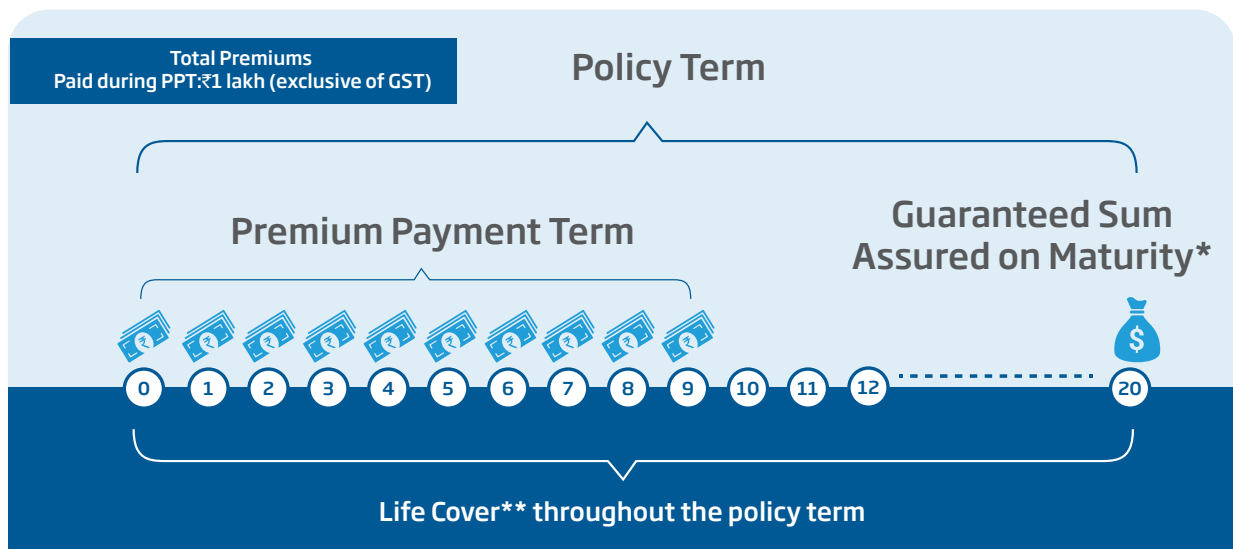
Total Premiums
Paid during PPT:₹1 lakh (exclusive of GST)

Policy Term

Premium Payment Term

Guaranteed Sum Assured on Maturity*

0 1 2 3 4 5 6 7 8 9 10 11 12 20

Life Cover** throughout the policy term